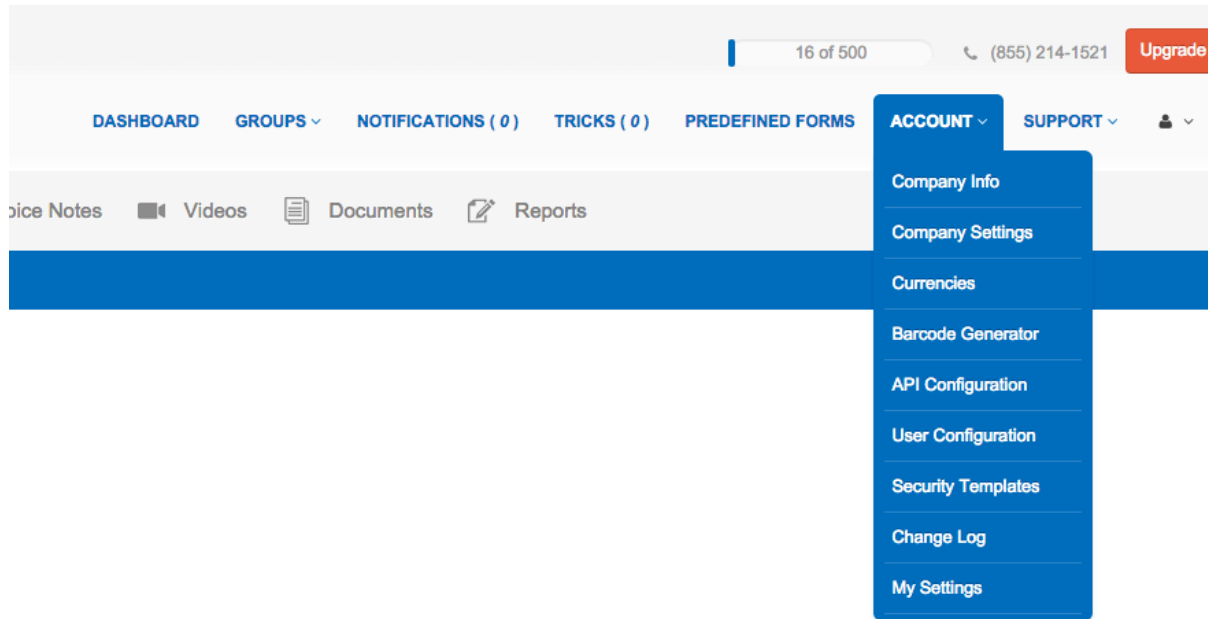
16 of 500

(855) 214-1521

Upgrade

DASHBOARD GROUPS NOTIFICATIONS ( 0 ) TRICKS ( 0 ) PREDEFINED FORMS ACCOUNT SUPPORT

oice Notes Videos Documents Reports

Company Info
Company Settings
Currencies
Barcode Generator
API Configuration
User Configuration
Security Templates
Change Log
My Settings